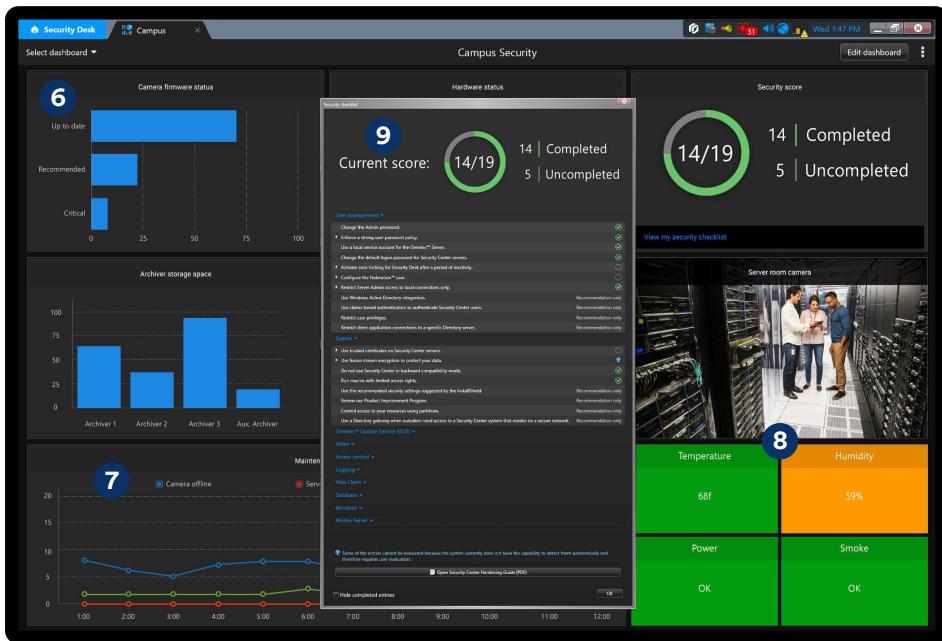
Security Desk | Campus

31 Wed 1:47 PM

Select dashboard

Campus Security

Edit dashboard

6

Camera firmware status

Up to date

Recommended

Critical

0 25 50 75 100

Hardware status

Security score

14/19

14 Completed

5 Uncompleted

View my security checklist

Security checklist

9

Current score:

14/19

14 Completed

5 Uncompleted

User management

Change the Admin password.

Enforce a strong user password policy.

Use a local service account for the Genetec™ Server.

Change the default logon password for Security Center servers.

Activate auto-locking for Security Desk after a period of inactivity.

Configure the Federation™ user.

Restrict Server Admin access to local connections only.

Use Windows Active Directory integration. Recommendation only

Use claims-based authentication to authenticate Security Center users. Recommendation only

Restrict user privileges. Recommendation only

Restrict client application connections to a specific Directory server. Recommendation only

System

Use trusted certificates on Security Center servers.

Use fusion stream encryption to protect your data.

Do not use Security Center in backward compatibility mode.

Run macros with limited access rights.

Use the recommended security settings suggested by the InstallShield. Recommendation only

Review our Product Improvement Program. Recommendation only

Control access to your resources using partitions. Recommendation only

Use a Directory gateway when outsiders need access to a Security Center system that resides on a secure network. Recommendation only

Genetec™ Update Service (GUS)

Video

Access control

Logging

Web Client

Database

Windows

Mobile Server

Some of the entries cannot be evaluated because the system currently does not have the capability to detect them automatically and therefore requires user evaluation.

Open Security Center Hardening Guide (PDF)

Hide completed entries

OK

Archiver storage space

100

75

50

25

0

Archiver 1 Archiver 2 Archiver 3 Aux. Archiver

Server room camera

8

Temperature

68f

Humidity

59%

Power

OK

Smoke

OK

Mainten

7

Camera offline

Serv

20

15

10

5

0

1:00 2:00 3:00 4:00 5:00 6:00 7:00 8:00 9:00 10:00 11:00 12:00